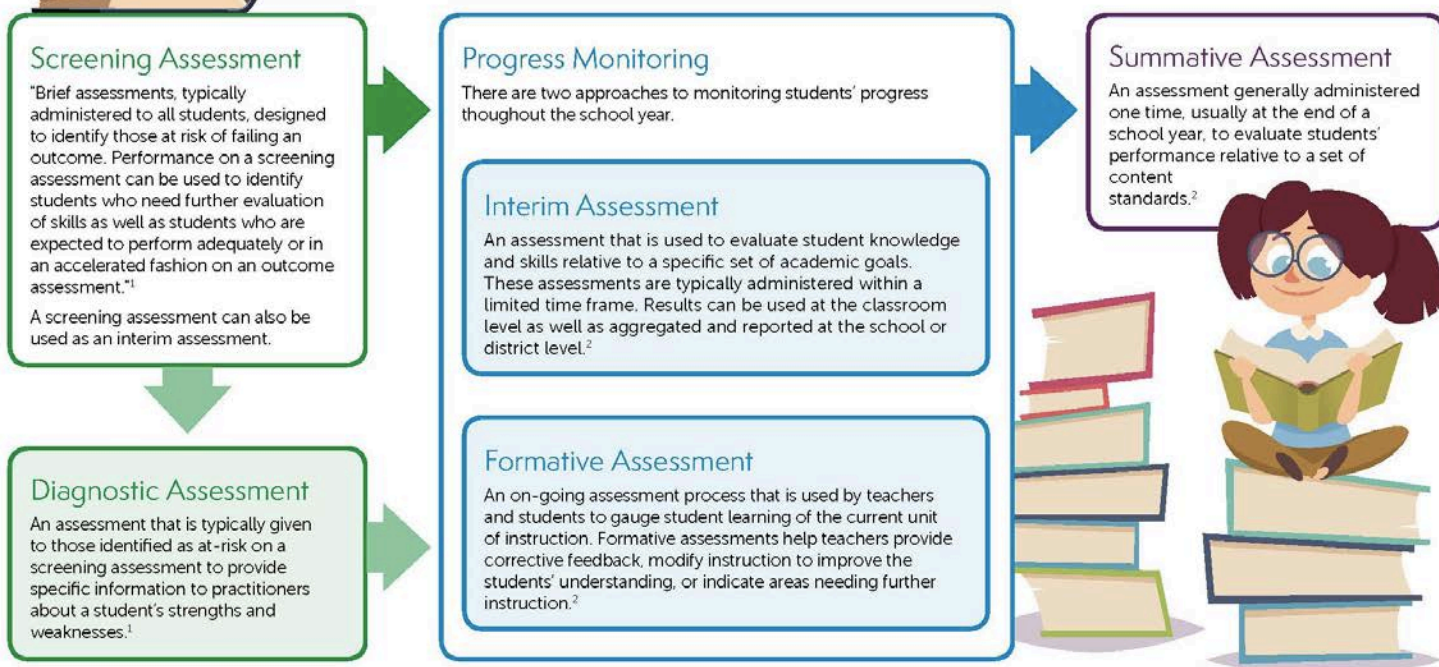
Screening Assessment

"Brief assessments, typically administered to all students, designed to identify those at risk of failing an outcome. Performance on a screening assessment can be used to identify students who need further evaluation of skills as well as students who are expected to perform adequately or in an accelerated fashion on an outcome assessment."$^1$

A screening assessment can also be used as an interim assessment.

Diagnostic Assessment

An assessment that is typically given to those identified as at-risk on a screening assessment to provide specific information to practitioners about a student's strengths and weaknesses.$^1$

Progress Monitoring

There are two approaches to monitoring students' progress thoughout the school year.

Interim Assessment

An assessment that is used to evaluate student knowledge and skills relative to a specific set of academic goals. These assessments are typically administered within a limited time frame. Results can be used at the classroom level as well as aggregated and reported at the school or district level.$^2$

Formative Assessment

An on-going assessment process that is used by teachers and students to gauge student learning of the current unit of instruction. Formative assessments help teachers provide corrective feedback, modify instruction to improve the students' understanding, or indicate areas needing further instruction.$^2$

Summative Assessment

An assessment generally administered one time, usually at the end of a school year, to evaluate students' performance relative to a set of content standards.$^2$